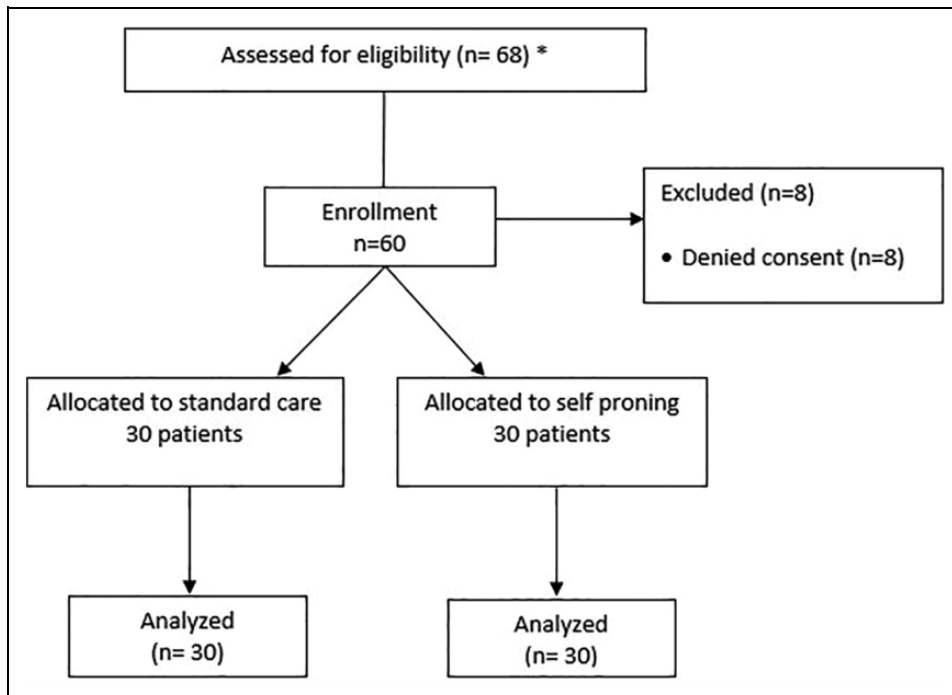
Assessed for eligibility (n= 68) *

Enrollment
n=60

Excluded (n=8)

• Denied consent (n=8)

Allocated to standard care
30 patients

Allocated to self proning
30 patients

Analyzed
(n= 30)

Analyzed
(n= 30)